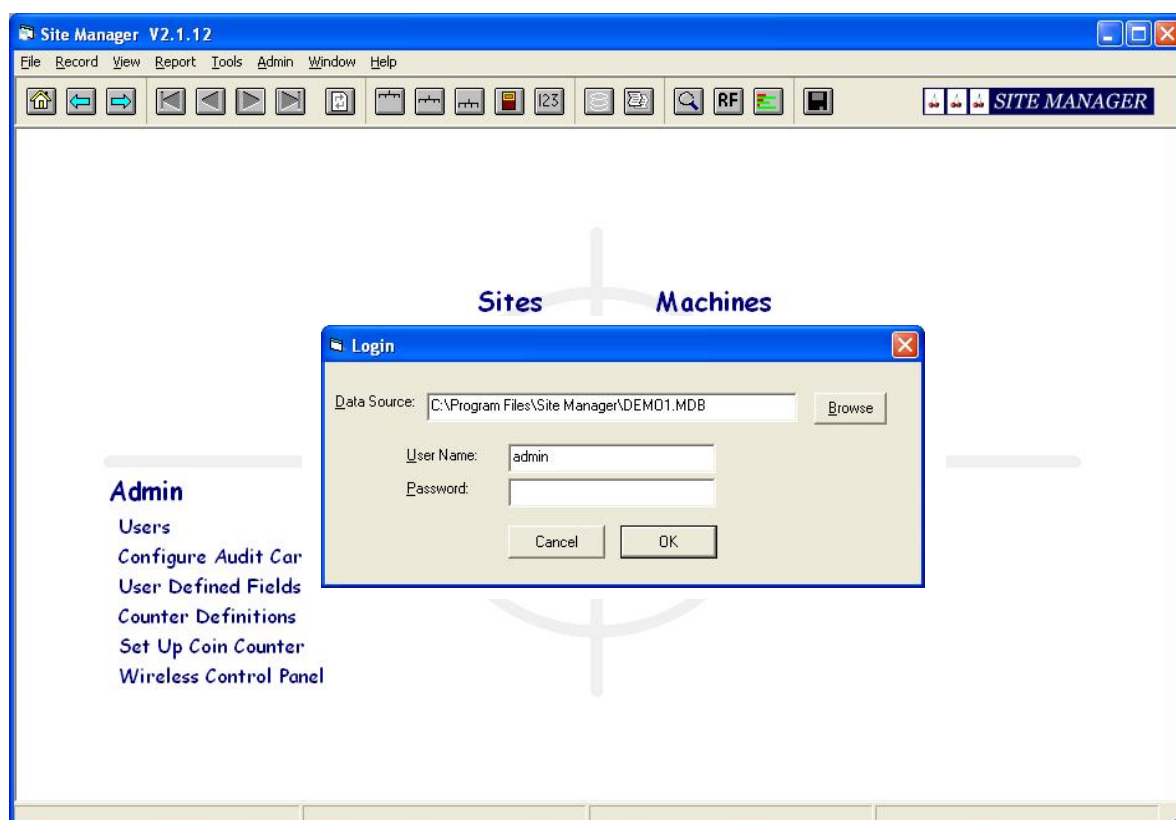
Site Manager V2.1.12

File Record View Report Tools Admin Window Help

123 RF

SITE MANAGER

Sites Machines

Login

Data Source: C:\Program Files\Site Manager\DEMO1.MDB Browse

User Name: admin

Password:

Cancel OK

Admin

Users

Configure Audit Car

User Defined Fields

Counter Definitions

Set Up Coin Counter

Wireless Control Panel